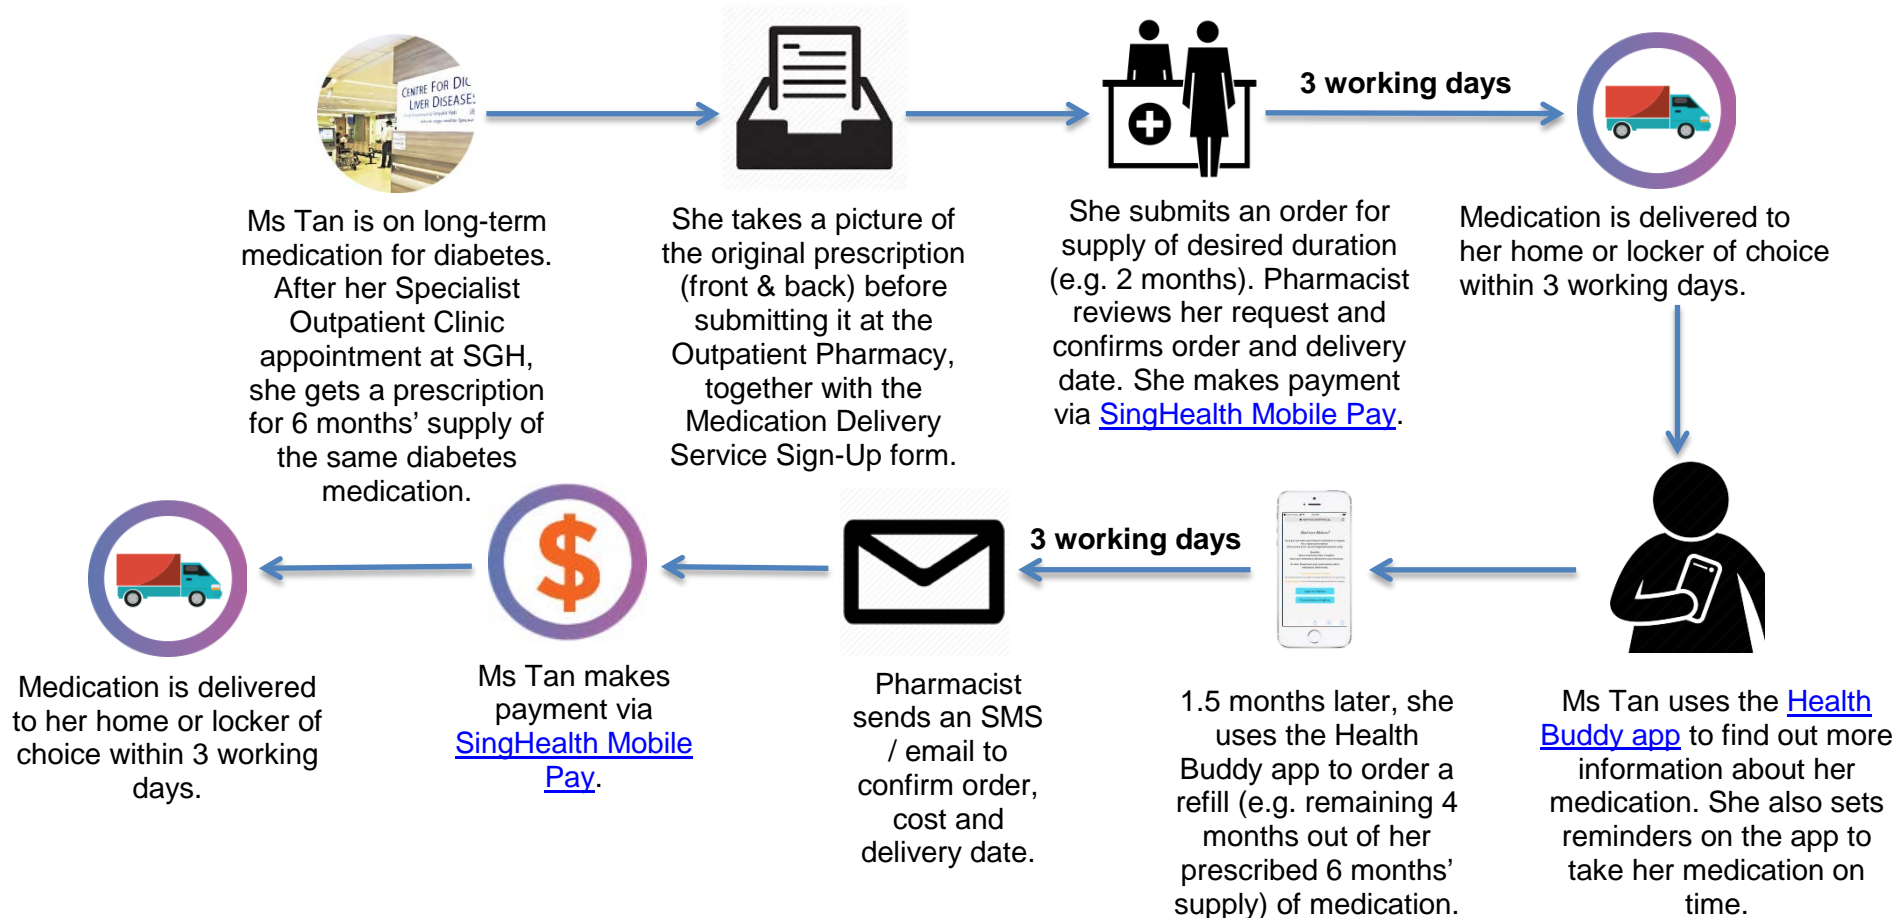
CENTRE FOR DIG LIVER DISEASES

Ms Tan is on long-term medication for diabetes. After her Specialist Outpatient Clinic appointment at SGH, she gets a prescription for 6 months' supply of the same diabetes medication.

She takes a picture of the original prescription (front & back) before submitting it at the Outpatient Pharmacy, together with the Medication Delivery Service Sign-Up form.

She submits an order for supply of desired duration (e.g. 2 months). Pharmacist reviews her request and confirms order and delivery date. She makes payment via SingHealth Mobile Pay.

3 working days

Medication is delivered to her home or locker of choice within 3 working days.

Ms Tan uses the Health Buddy app to find out more information about her medication. She also sets reminders on the app to take her medication on time.

1.5 months later, she uses the Health Buddy app to order a refill (e.g. remaining 4 months out of her prescribed 6 months' supply) of medication.

3 working days

Pharmacist sends an SMS / email to confirm order, cost and delivery date.

Ms Tan makes payment via SingHealth Mobile Pay.

Medication is delivered to her home or locker of choice within 3 working days.